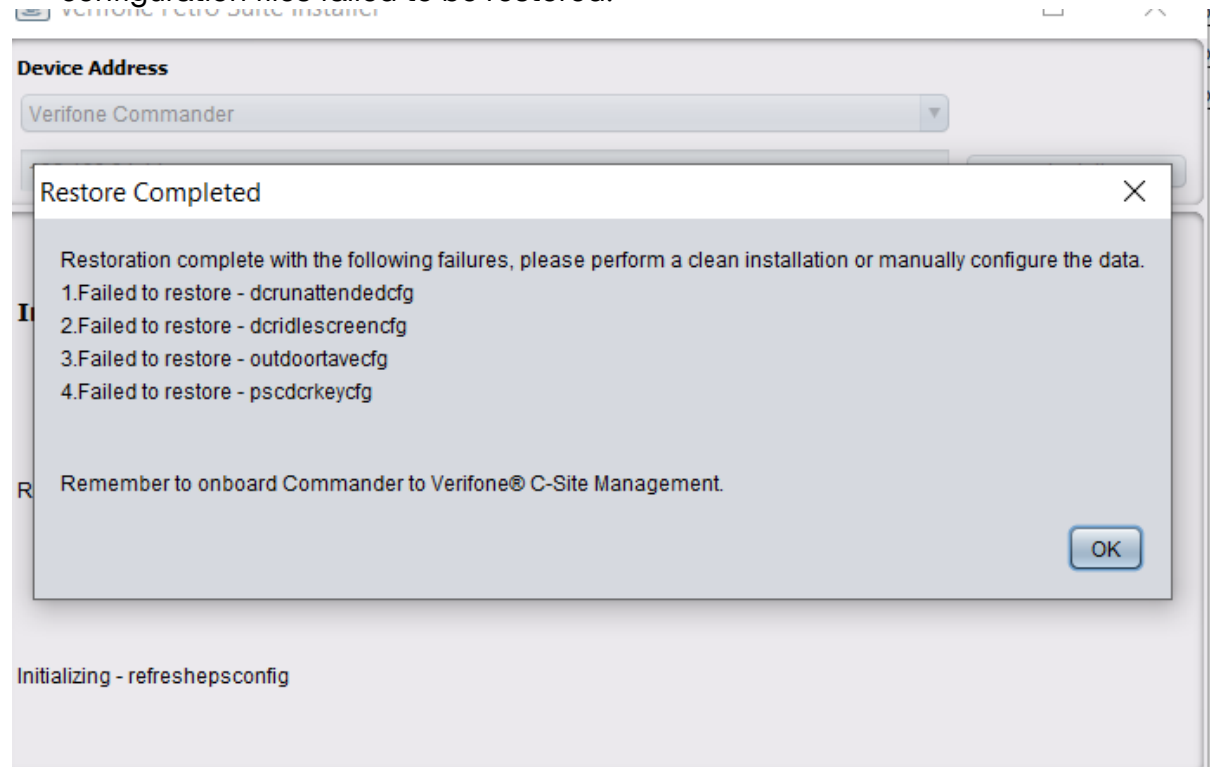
configuration files failed to be restored.

Verifone Petro Suite Installer

Device Address

Verifone Commander

Restore Completed

Restoration complete with the following failures, please perform a clean installation or manually configure the data.
1.Failed to restore - dcrunattendedcfg
2.Failed to restore - dcridlescreencfg
3.Failed to restore - outdoortavecfg
4.Failed to restore - pscdcrkeycfg

Remember to onboard Commander to Verifone® C-Site Management.

OK

In

R

Initializing - refreshepsconfig